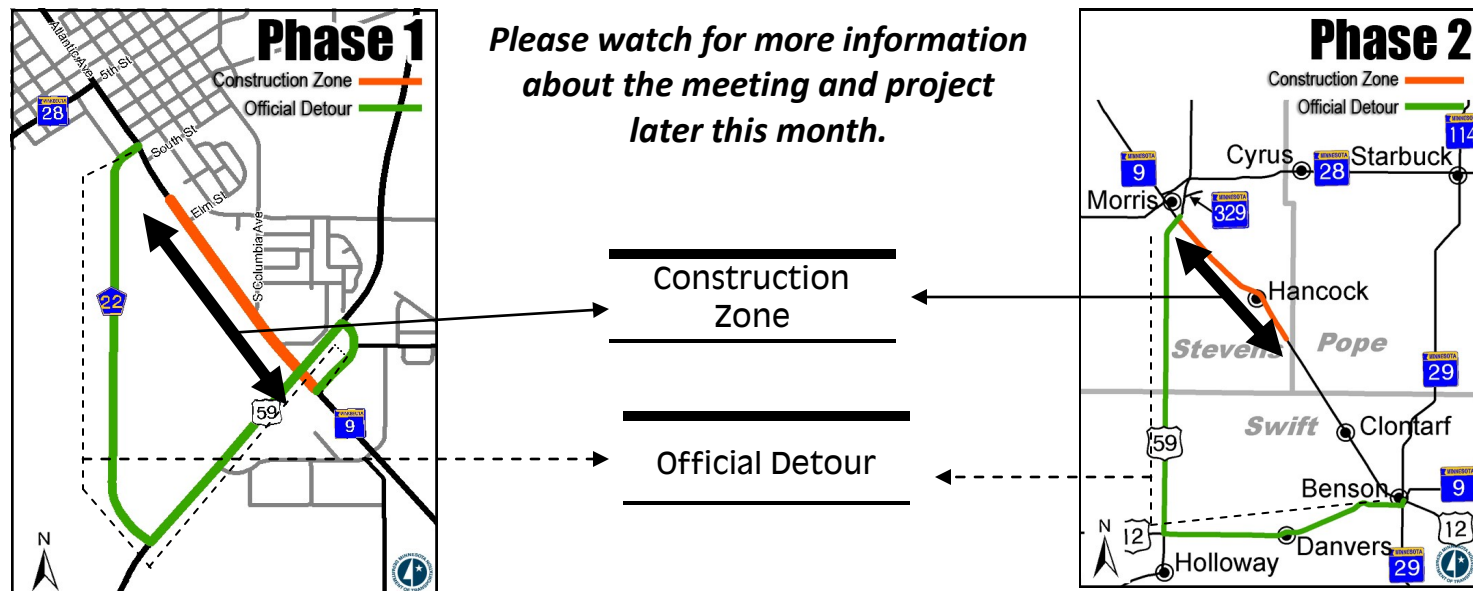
Phase 1

Construction Zone
Official Detour

Atlantic Ave
5th St
28
South St
Elm St
S Columbia Ave
22
59
9
N

Please watch for more information about the meeting and project later this month.

Construction Zone

Official Detour

Phase 2

Construction Zone
Official Detour

114
9
Cyrus
28
Starbuck
Morris
329
Hancock
Stevens
Pope
29
Swift
Clontarf
59
Benson
9
N
12
12
Danvers
29
Holloway